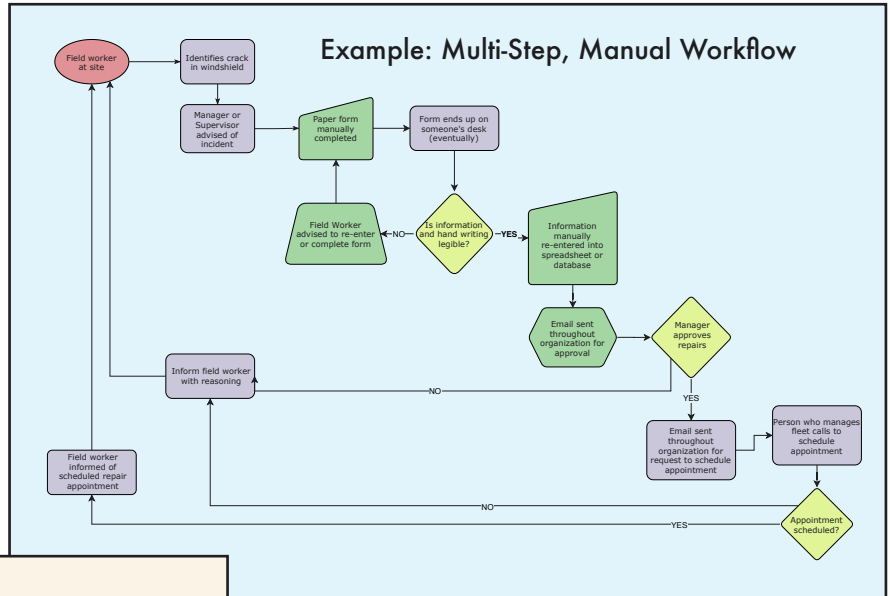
Example: Multi-Step, Manual Workflow

Field worker at site

Identifies crack in windshield

Manager or Supervisor advised of incident

Paper form manually completed

Form ends up on someone's desk (eventually)

Field Worker advised to re-enter or complete form

NO

Is information and hand writing legible?

YES

Information manually re-entered into spreadsheet or database

Email sent throughout organization for approval

Manager approves repairs

Inform field worker with reasoning

NO

YES

Email sent throughout organization for request to schedule appointment

Person who manages fleet calls to schedule appointment

Field worker informed of scheduled repair appointment

NO

YES

Appointment scheduled?